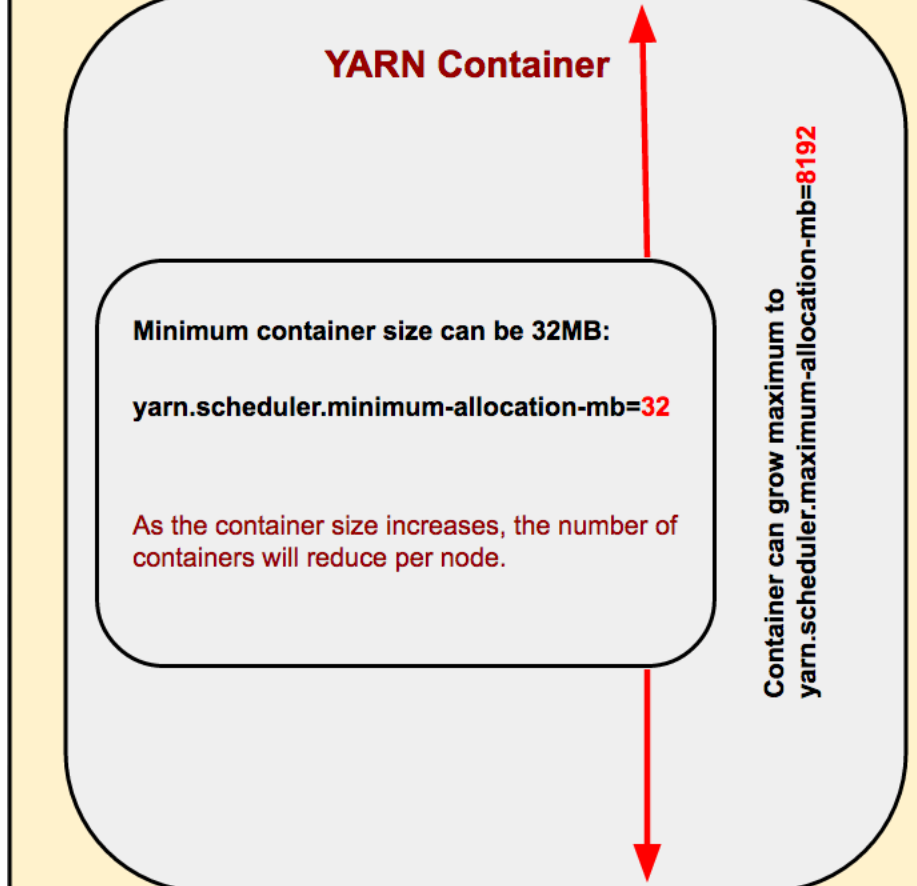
YARN Container

Minimum container size can be 32MB:

yarn.scheduler.minimum-allocation-mb=32

As the container size increases, the number of containers will reduce per node.

Container can grow maximum to yarn.scheduler.maximum-allocation-mb=8192